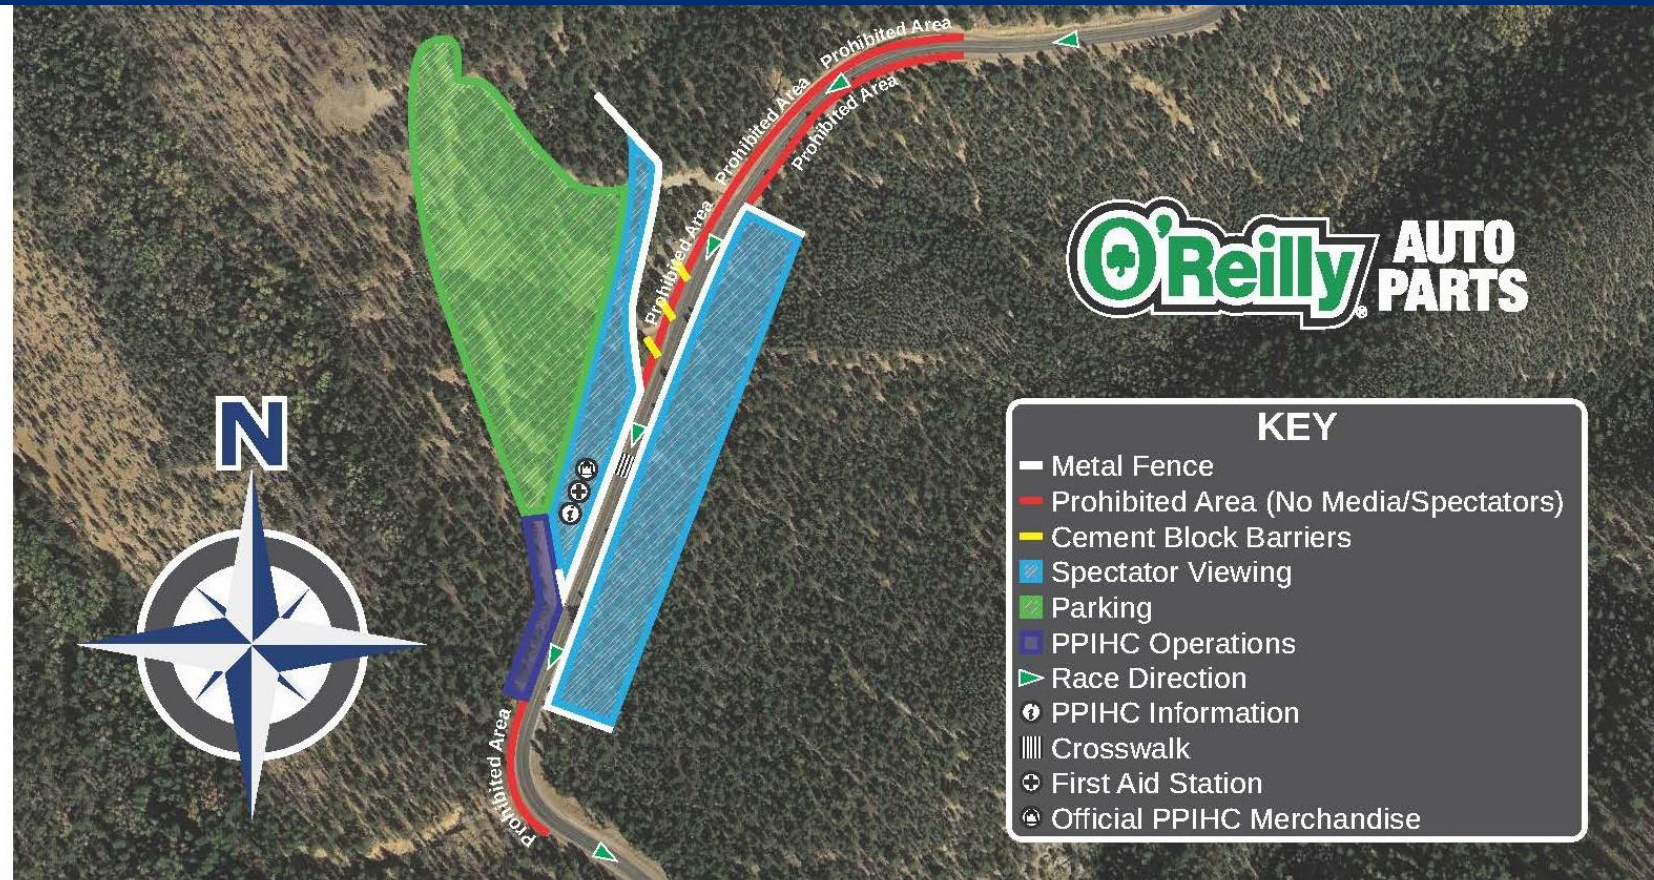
Prohibited Area
Prohibited Area
Prohibited Area
Prohibited Area
Prohibited Area

O'Reilly AUTO PARTS

N

KEY
Metal Fence
Prohibited Area (No Media/Spectators)
Cement Block Barriers
Spectator Viewing
Parking
PPIHC Operations
Race Direction
PPIHC Information
Crosswalk
First Aid Station
Official PPIHC Merchandise